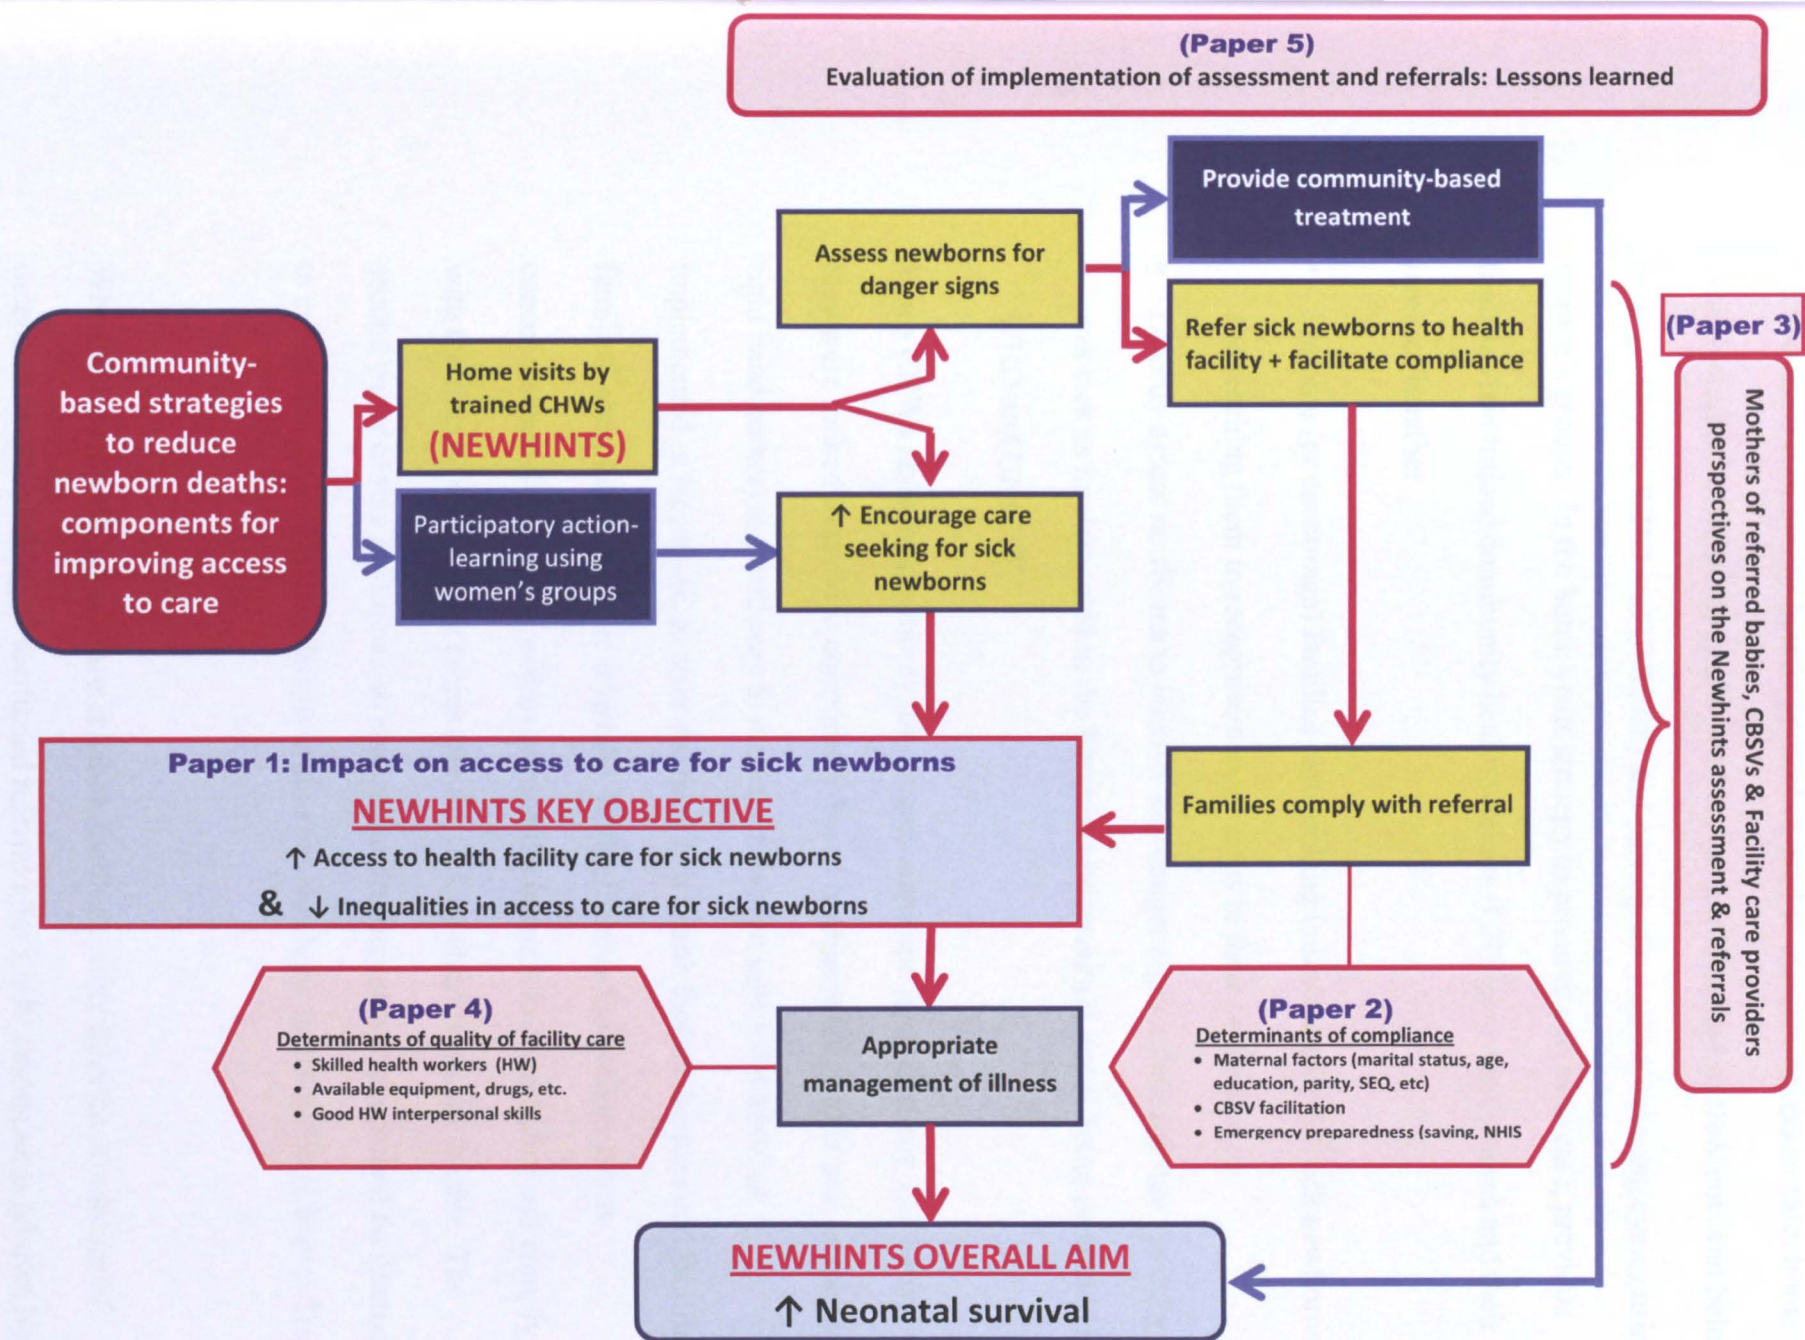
(Paper 5)
Evaluation of implementation of assessment and referrals: Lessons learned

Provide community-based treatment

Assess newborns for danger signs

Refer sick newborns to health facility + facilitate compliance

(Paper 3)

Mothers of referred babies, CBSVs & Facility care providers perspectives on the Newhints assessment & referrals

Community-based strategies to reduce newborn deaths: components for improving access to care

Home visits by trained CHWs (NEWHINTS)

Participatory action-learning using women's groups

↑ Encourage care seeking for sick newborns

Paper 1: Impact on access to care for sick newborns
NEWHINTS KEY OBJECTIVE
↑ Access to health facility care for sick newborns
& ↓ Inequalities in access to care for sick newborns

Families comply with referral

(Paper 4)
Determinants of quality of facility care
• Skilled health workers (HW)
• Available equipment, drugs, etc.
• Good HW interpersonal skills

Appropriate management of illness

(Paper 2)
Determinants of compliance
• Maternal factors (marital status, age, education, parity, SEQ, etc)
• CBSV facilitation
• Emergency preparedness (saving, NHIS

NEWHINTS OVERALL AIM
↑ Neonatal survival